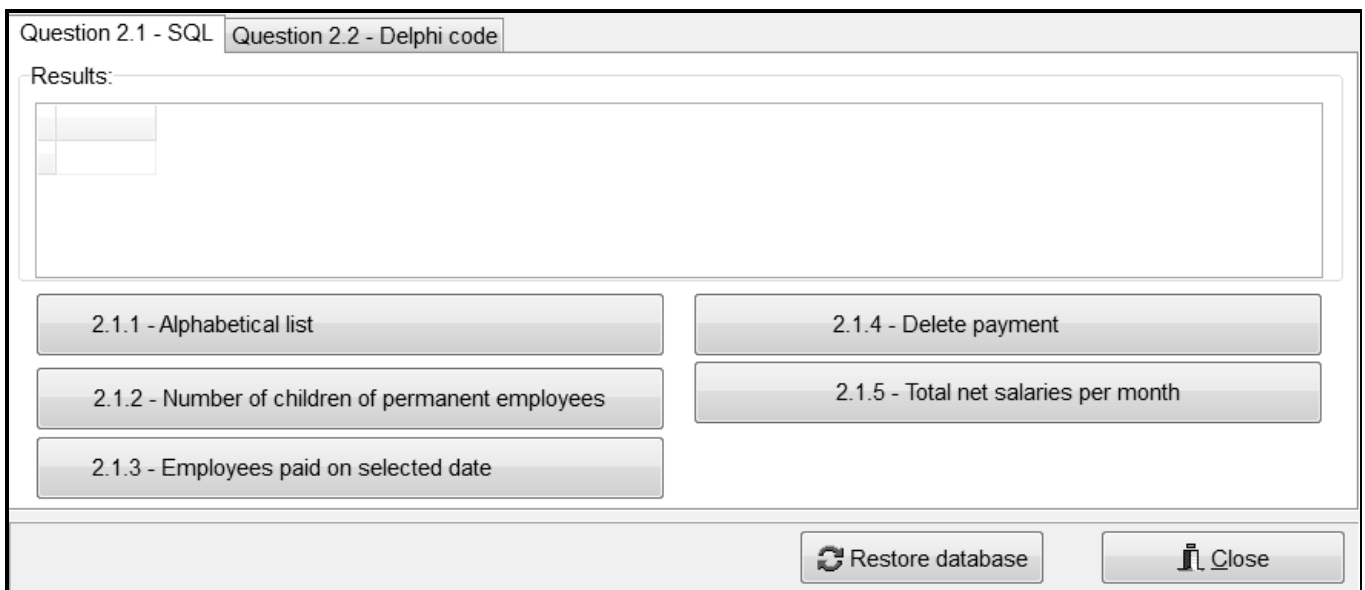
Question 2.1 - SQL
Question 2.2 - Delphi code
Results:
2.1.1 - Alphabetical list
2.1.4 - Delete payment
2.1.2 - Number of children of permanent employees
2.1.5 - Total net salaries per month
2.1.3 - Employees paid on selected date
Restore database
Close